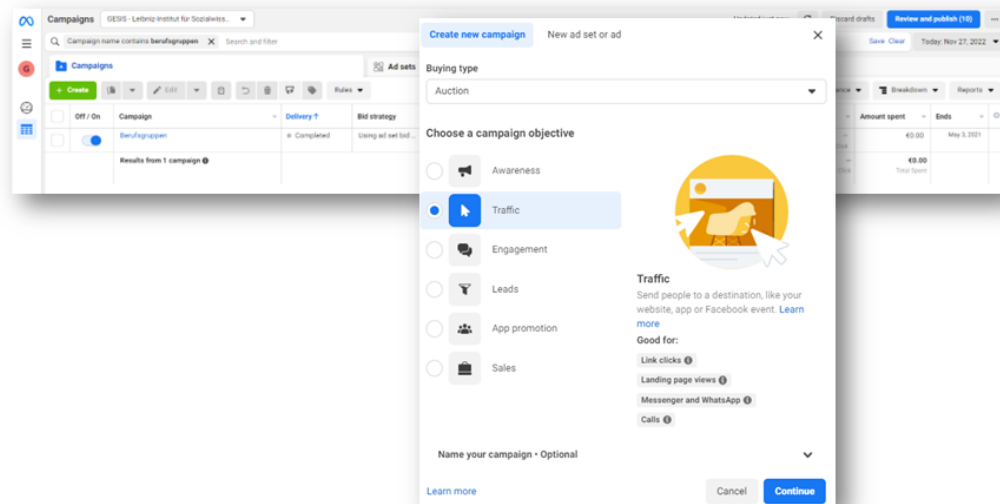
Campaigns GESIS - Leibniz-Institut für Sozialwiss...

Discard drafts Review and publish (10)

Campaign name contains berufsgruppen Search and filter

Save Clear Today: Nov 27, 2022

Campaigns Ad sets

+ Create Edit Rules

Breakdown Reports

| Off / On | Campaign | Delivery ↑ | Bid strategy | Amount spent | Ends |
|---|---|---|---|---|---|
| | Berufsgruppen | Completed | Using ad set bid ... | €0.00 | May 3, 2021 |
| | Results from 1 campaign | | | €0.00 Total Spent | |

Create new campaign New ad set or ad

Buying type

Auction

Choose a campaign objective

Awareness

Traffic

Engagement

Leads

App promotion

Sales

Traffic

Send people to a destination, like your website, app or Facebook event. Learn more

Good for:

Link clicks

Landing page views

Messenger and WhatsApp

Calls

Name your campaign • Optional

Learn more

Cancel Continue